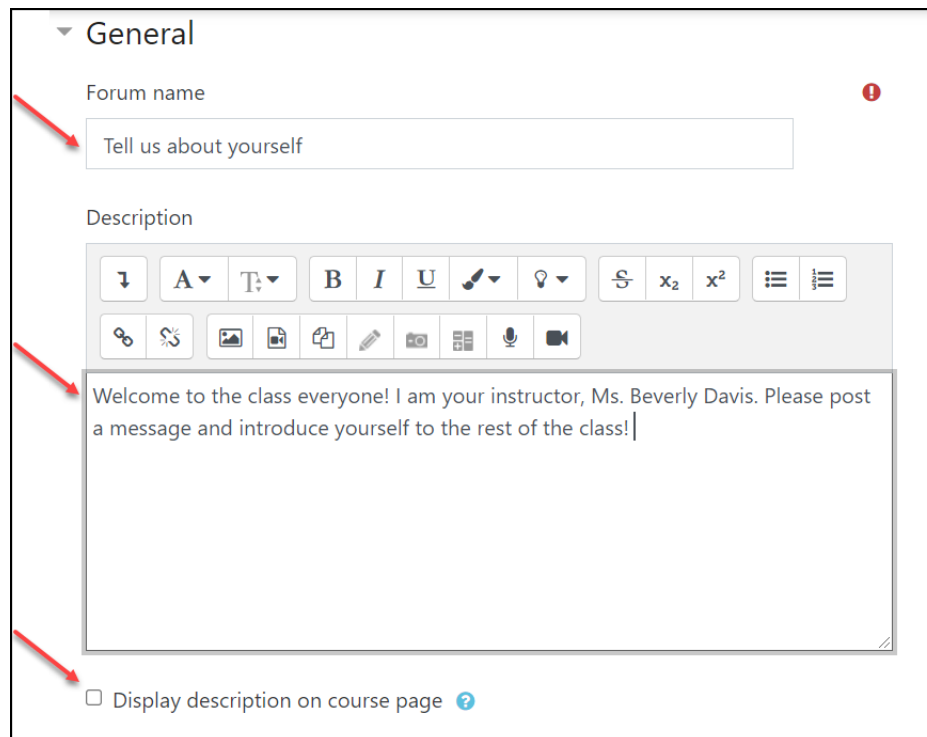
General

Forum name

Tell us about yourself

Description

A T B I U S $x_2$ $x^2$

Welcome to the class everyone! I am your instructor, Ms. Beverly Davis. Please post a message and introduce yourself to the rest of the class!

Display description on course page